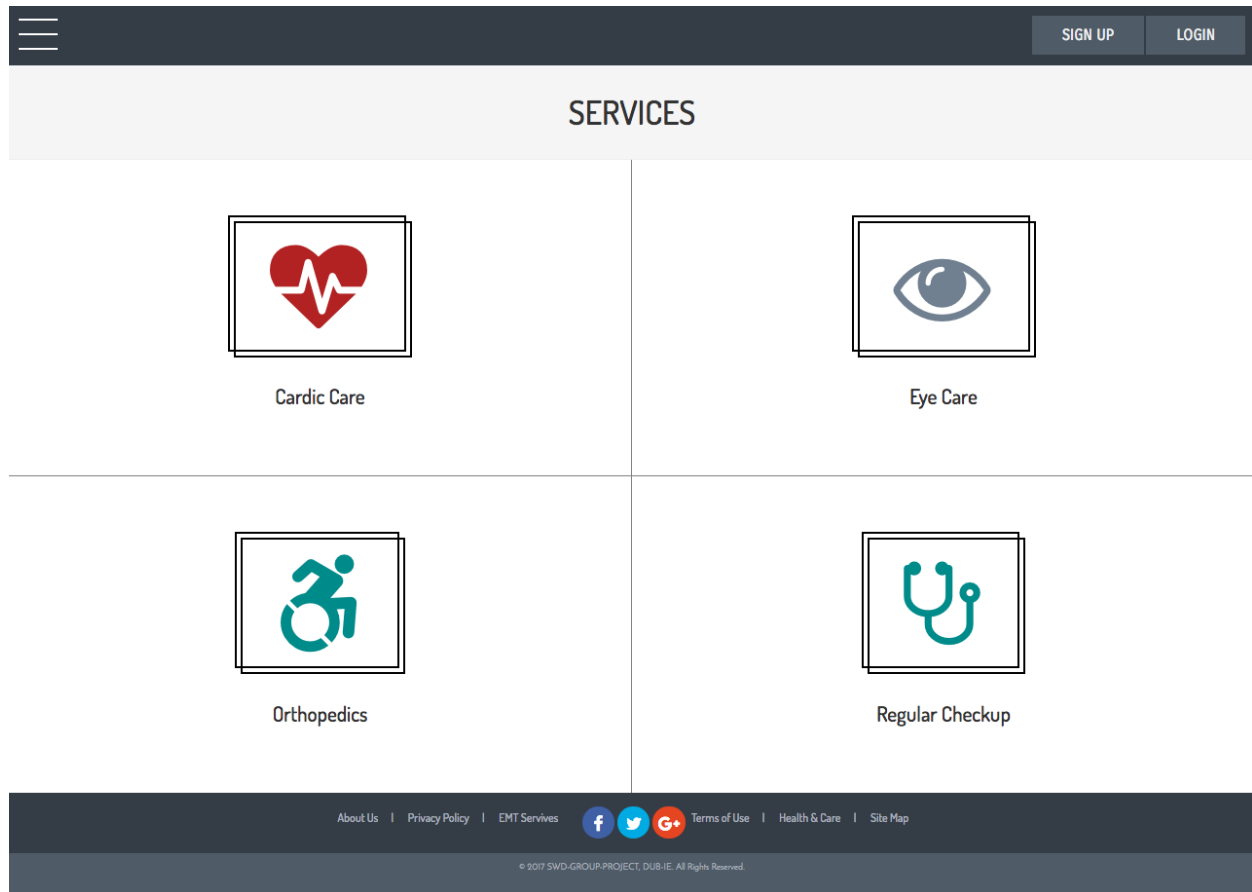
SIGN UP LOGIN

SERVICES

Cardic Care

Eye Care

Orthopedics

Regular Checkup

About Us | Privacy Policy | EMT Servives f G+ Terms of Use | Health & Care | Site Map

© 2017 SWD-GROUP-PROJECT, DUB-IE. All Rights Reserved.